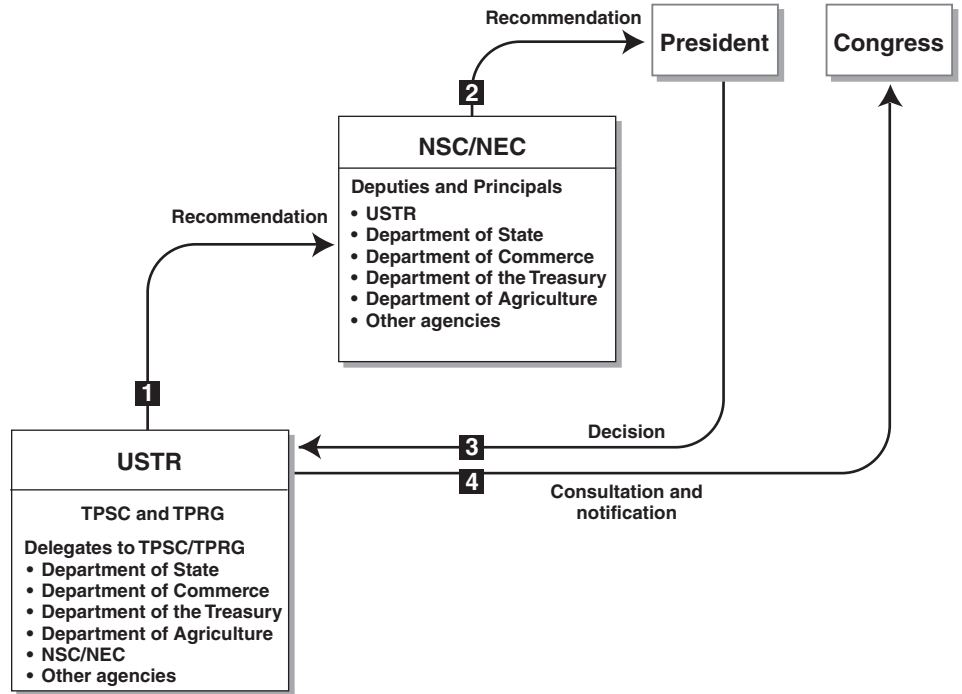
Recommendation

President

Congress

2

NSC/NEC

Deputies and Principals
• USTR
• Department of State
• Department of Commerce
• Department of the Treasury
• Department of Agriculture
• Other agencies

Recommendation

1

3

Decision

4

Consultation and notification

USTR

TPSC and TPRG

Delegates to TPSC/TPRG
• Department of State
• Department of Commerce
• Department of the Treasury
• Department of Agriculture
• NSC/NEC
• Other agencies